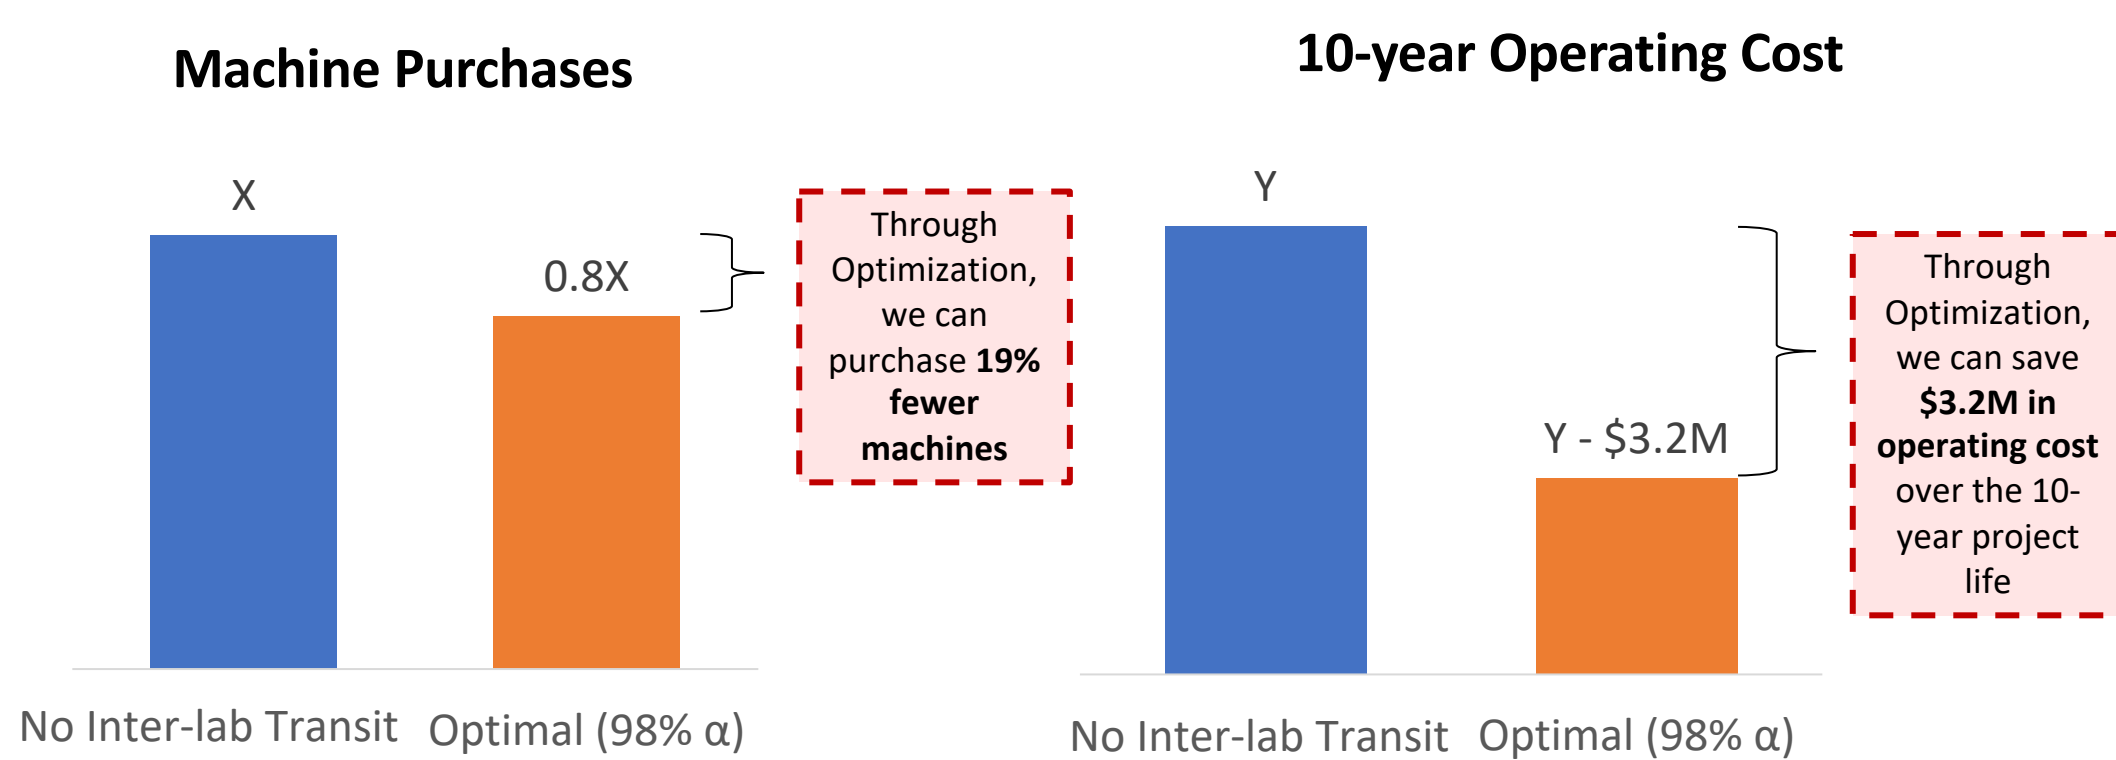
Machine Purchases

X

0.8X

Through Optimization, we can purchase **19% fewer machines**

No Inter-lab Transit Optimal (98% α)

10-year Operating Cost

Y

Y - $3.2M

Through Optimization, we can save **$3.2M in operating cost** over the 10-year project life

No Inter-lab Transit Optimal (98% α)